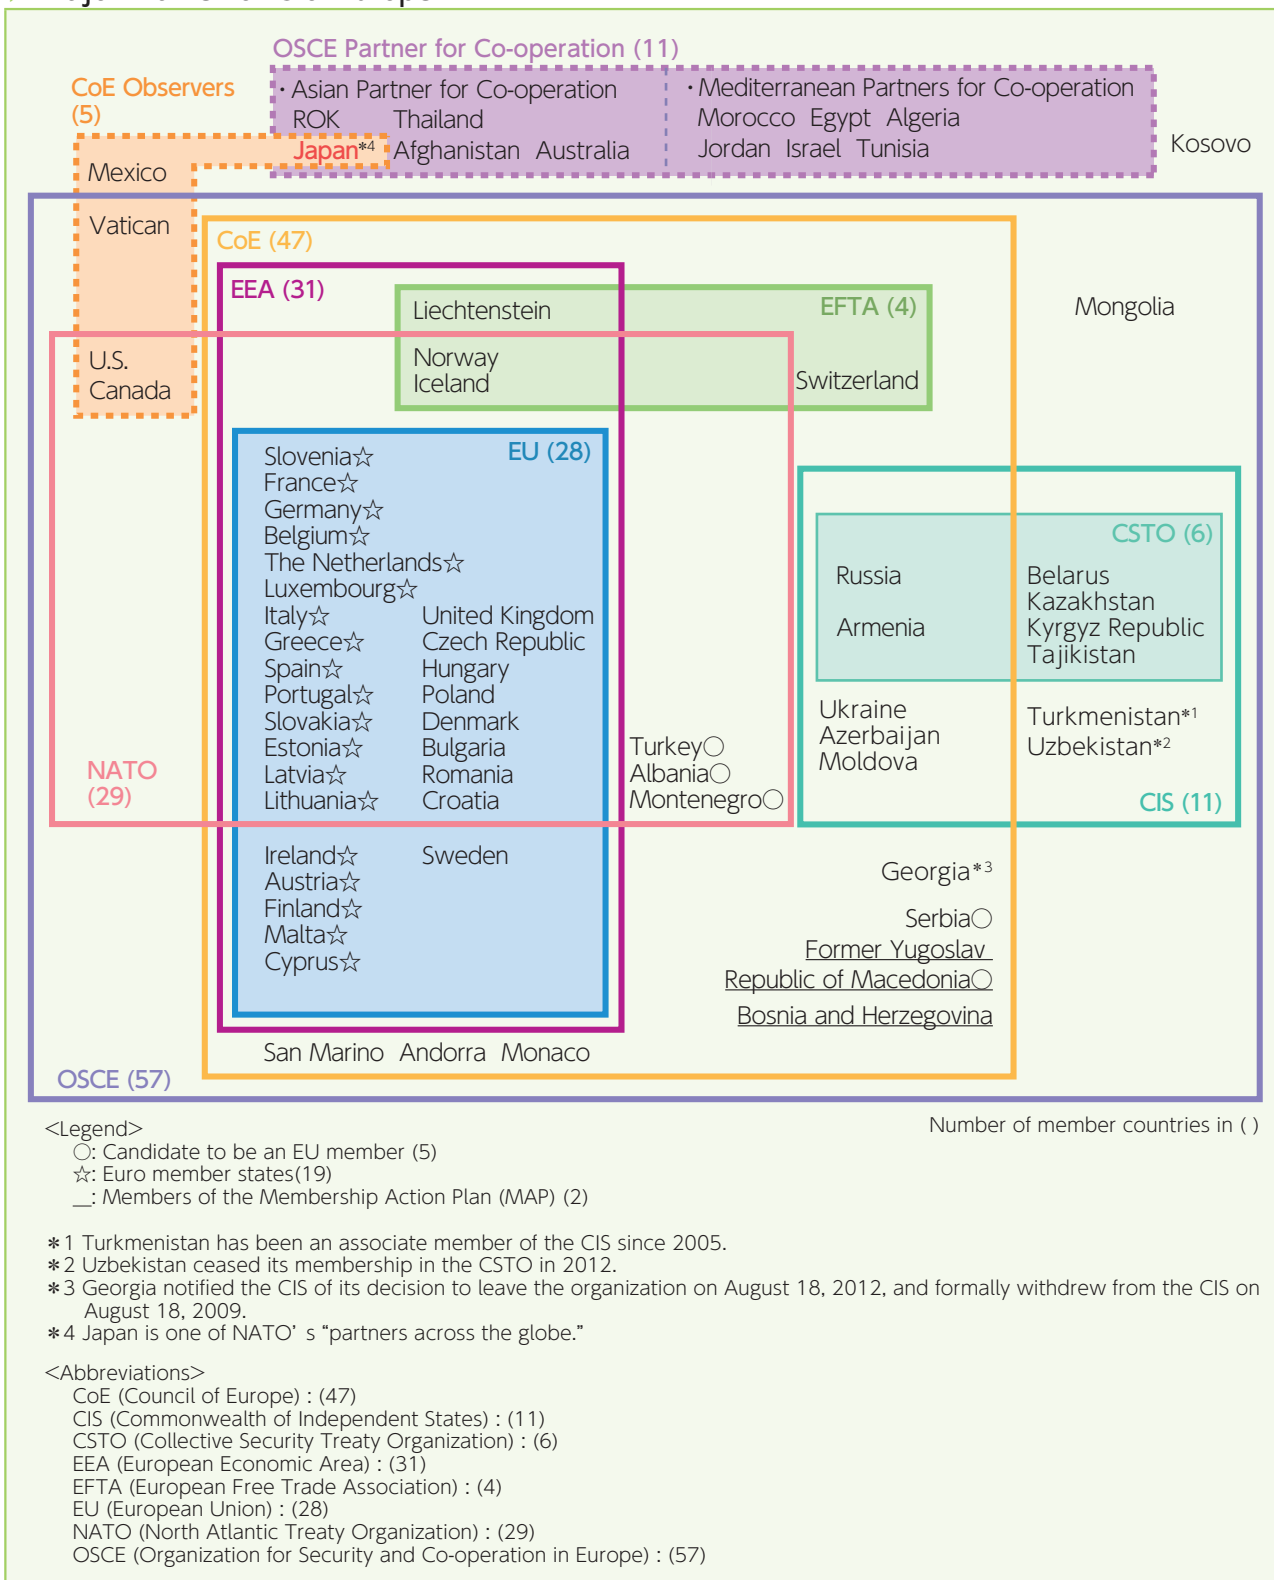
OSCE Partner for Co-operation (11)

CoE Observers (5)

・Asian Partner for Co-operation
ROK Thailand
Japan*4 Afghanistan Australia

・Mediterranean Partners for Co-operation
Morocco Egypt Algeria
Jordan Israel Tunisia

Kosovo

Mexico

Vatican

CoE (47)

EEA (31)

Liechtenstein

EFTA (4)

Mongolia

U.S.
Canada

Norway
Iceland

Switzerland

EU (28)

Slovenia☆
France☆
Germany☆
Belgium☆
The Netherlands☆
Luxembourg☆
Italy☆
Greece☆
Spain☆
Portugal☆
Slovakia☆
Estonia☆
Latvia☆
Lithuania☆

United Kingdom
Czech Republic
Hungary
Poland
Denmark
Bulgaria
Romania
Croatia

CSTO (6)

Russia

Armenia

Belarus
Kazakhstan
Kyrgyz Republic
Tajikistan

Ukraine
Azerbaijan
Moldova

Turkmenistan*1
Uzbekistan*2

CIS (11)

Turkey○
Albania○
Montenegro○

NATO (29)

Ireland☆
Austria☆
Finland☆
Malta☆
Cyprus☆

Sweden

Georgia*3

Serbia○
Former Yugoslav Republic of Macedonia○
Bosnia and Herzegovina

San Marino Andorra Monaco

OSCE (57)

<Legend>
○: Candidate to be an EU member (5)
☆: Euro member states(19)
__: Members of the Membership Action Plan (MAP) (2)

Number of member countries in ( )

＊1 Turkmenistan has been an associate member of the CIS since 2005.
＊2 Uzbekistan ceased its membership in the CSTO in 2012.
＊3 Georgia notified the CIS of its decision to leave the organization on August 18, 2012, and formally withdrew from the CIS on August 18, 2009.
＊4 Japan is one of NATO’ s “partners across the globe.”

<Abbreviations>
CoE (Council of Europe) : (47)
CIS (Commonwealth of Independent States) : (11)
CSTO (Collective Security Treaty Organization) : (6)
EEA (European Economic Area) : (31)
EFTA (European Free Trade Association) : (4)
EU (European Union) : (28)
NATO (North Atlantic Treaty Organization) : (29)
OSCE (Organization for Security and Co-operation in Europe) : (57)